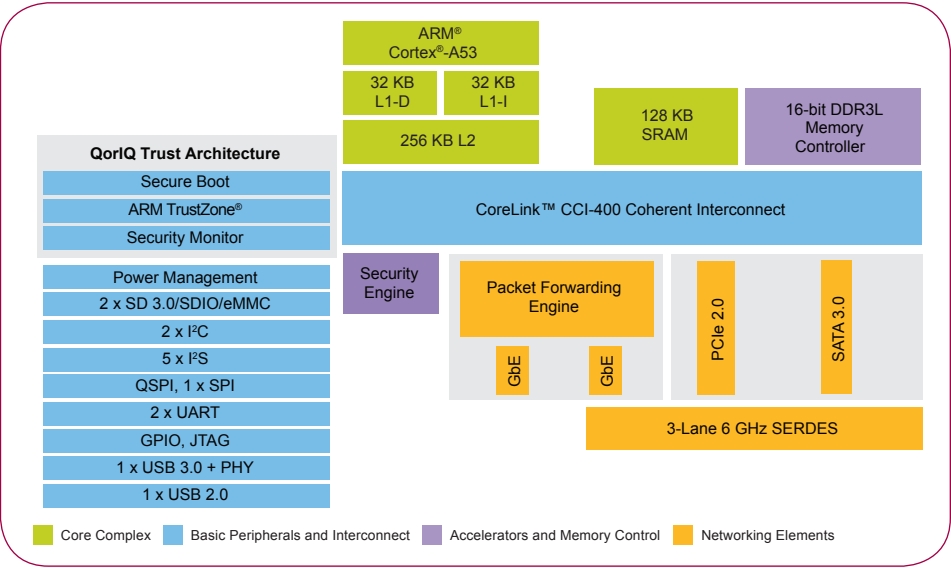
ARM®
Cortex®-A53

32 KB
L1-D

32 KB
L1-I

256 KB L2

128 KB
SRAM

16-bit DDR3L
Memory
Controller

QorIQ Trust Architecture

Secure Boot

ARM TrustZone®

Security Monitor

CoreLink™ CCI-400 Coherent Interconnect

Power Management

2 x SD 3.0/SDIO/eMMC

2 x I²C

5 x I²S

QSPI, 1 x SPI

2 x UART

GPIO, JTAG

1 x USB 3.0 + PHY

1 x USB 2.0

Security
Engine

Packet Forwarding
Engine

GbE

GbE

PCIe 2.0

SATA 3.0

3-Lane 6 GHz SERDES

Core Complex

Basic Peripherals and Interconnect

Accelerators and Memory Control

Networking Elements